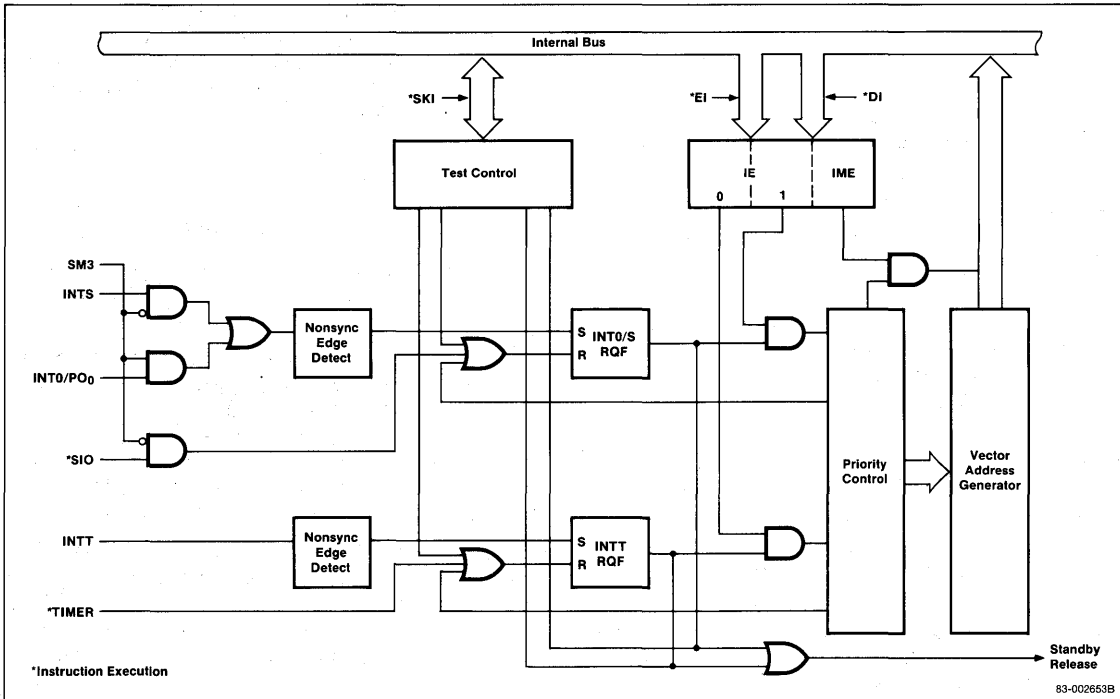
Internal Bus

*SKI

*EI

*DI

Test Control

IE

IME

0

1

SM3

INTS

Nonsync Edge Detect

S

R

INT0/S RQF

INT0/PO$_0$

*SIO

Priority Control

Vector Address Generator

INTT

Nonsync Edge Detect

S

R

INTT RQF

*TIMER

Standby Release

*Instruction Execution

83-002653B